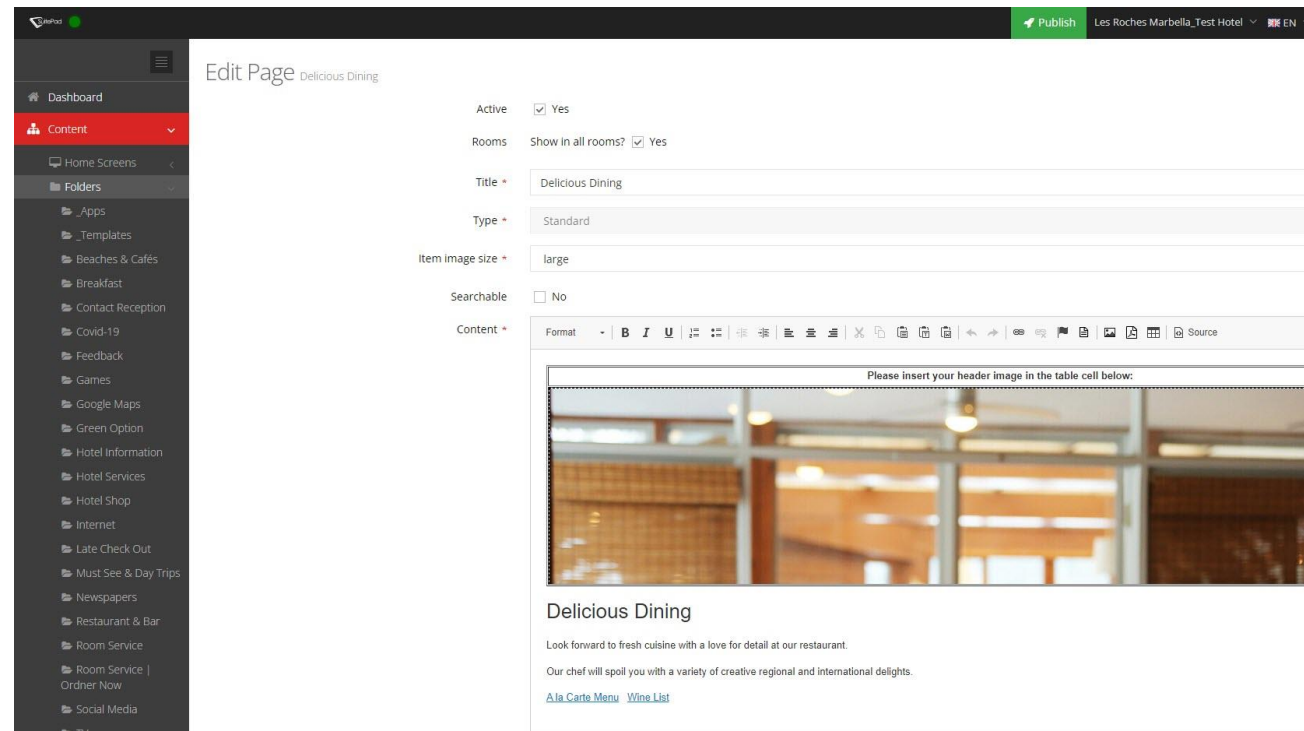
SitePad

Publish Les Roches Marbella_Test Hotel EN

Dashboard
Content
Home Screens
Folders
_Apps
_Templates
Beaches & Cafés
Breakfast
Contact Reception
Covid-19
Feedback
Games
Google Maps
Green Option
Hotel Information
Hotel Services
Hotel Shop
Internet
Late Check Out
Must See & Day Trips
Newspapers
Restaurant & Bar
Room Service
Room Service | Ordner Now
Social Media

Edit Page Delicious Dining

Active Yes
Rooms Show in all rooms? Yes
Title * Delicious Dining
Type * Standard
Item image size * large
Searchable No
Content * Format B I U Source

Please insert your header image in the table cell below:

Delicious Dining

Look forward to fresh cuisine with a love for detail at our restaurant.

Our chef will spoil you with a variety of creative regional and international delights.

A la Carte Menu Wine List